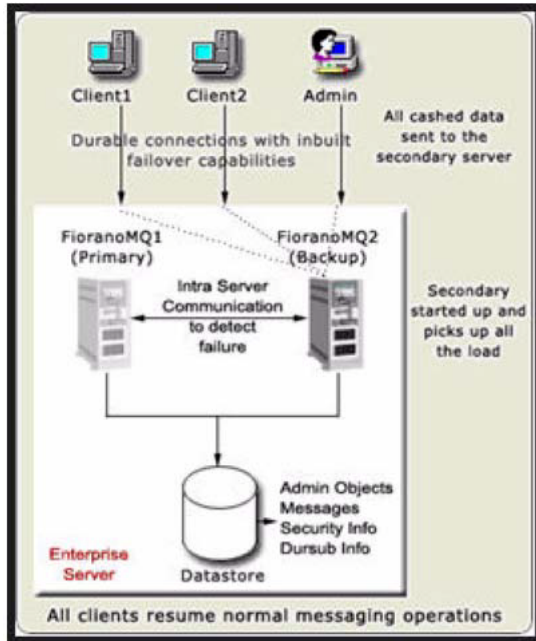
Client1

Client2

Admin

All cashed data sent to the secondary server

Durable connections with inbuilt failover capabilities

FioranoMQ1 (Primary)

FioranoMQ2 (Backup)

Intra Server Communication to detect failure

Secondary started up and picks up all the load

Admin Objects
Messages
Security Info
Dursub Info

Enterprise Server

Datastore

All clients resume normal messaging operations